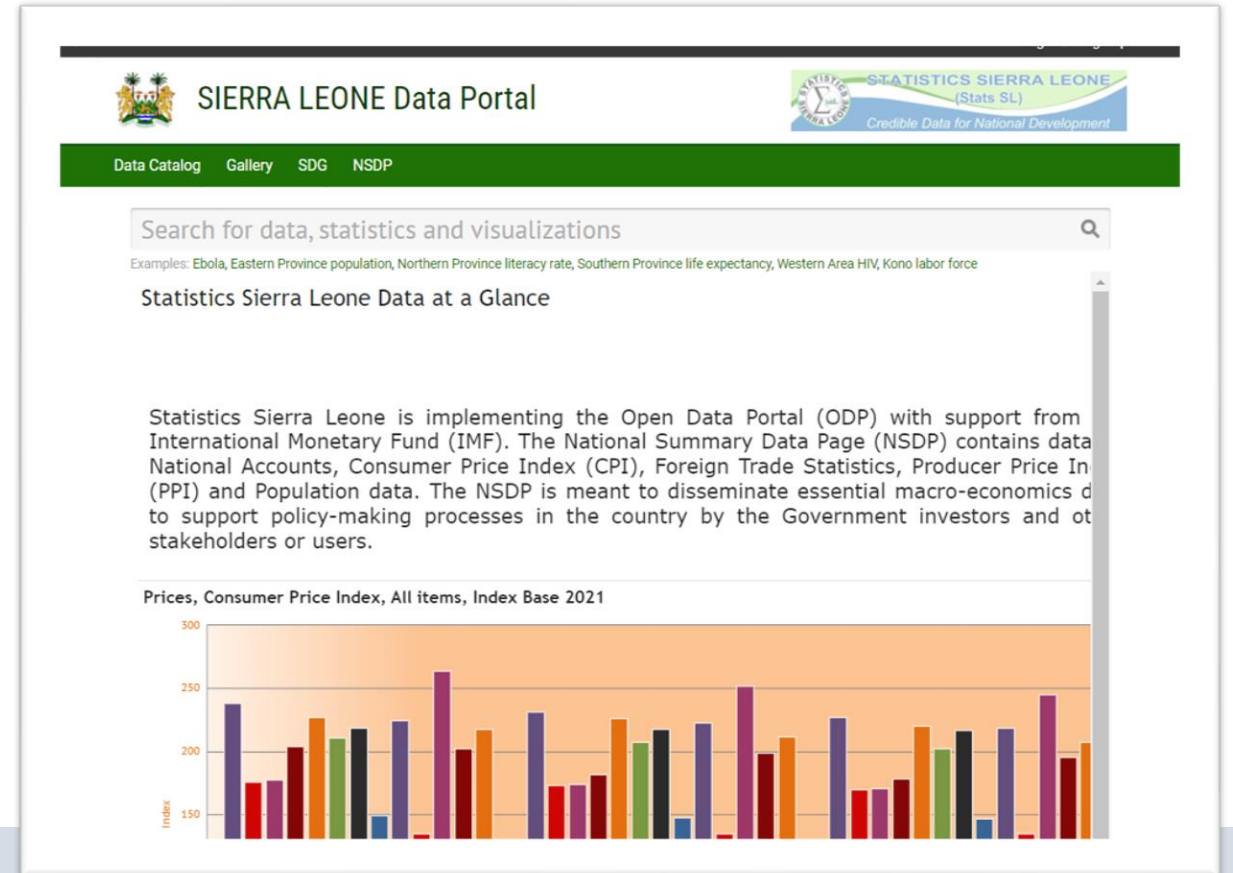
SIERRA LEONE Data Portal

STATISTICS SIERRA LEONE
(Stats SL)
Credible Data for National Development

STATISTICS SIERRA LEONE

Data Catalog Gallery SDG NSDP

Search for data, statistics and visualizations

Examples: Ebola, Eastern Province population, Northern Province literacy rate, Southern Province life expectancy, Western Area HIV, Kono labor force

Statistics Sierra Leone Data at a Glance

Statistics Sierra Leone is implementing the Open Data Portal (ODP) with support from International Monetary Fund (IMF). The National Summary Data Page (NSDP) contains data National Accounts, Consumer Price Index (CPI), Foreign Trade Statistics, Producer Price In (PPI) and Population data. The NSDP is meant to disseminate essential macro-economics d to support policy-making processes in the country by the Government investors and ot stakeholders or users.

Prices, Consumer Price Index, All items, Index Base 2021

300
250
200
150
Index